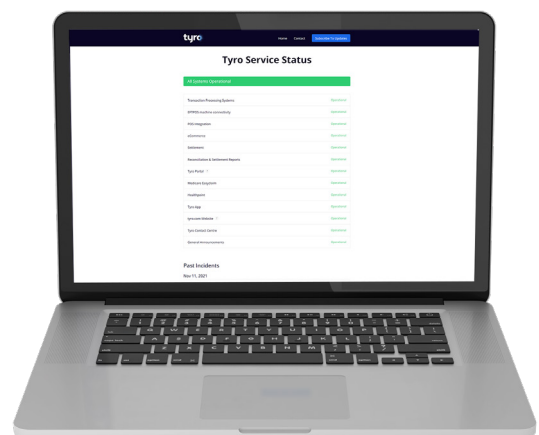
tyro

Home Contact Subscribe To Updates

Tyro Service Status

All Systems Operational

| | |
|---|---|
| Transaction Processing Systems | Operational |
| EFTPOS machine connectivity | Operational |
| POS Integration | Operational |
| eCommerce | Operational |
| Settlement | Operational |
| Reconciliation & Settlement Reports | Operational |
| Tyro Portal | Operational |
| Medicare Easyclaim | Operational |
| HealthPoint | Operational |
| Tyro App | Operational |
| tyro.com Website | Operational |
| Tyro Contact Centre | Operational |
| General Announcements | Operational |

Past Incidents

Nov 11, 2021